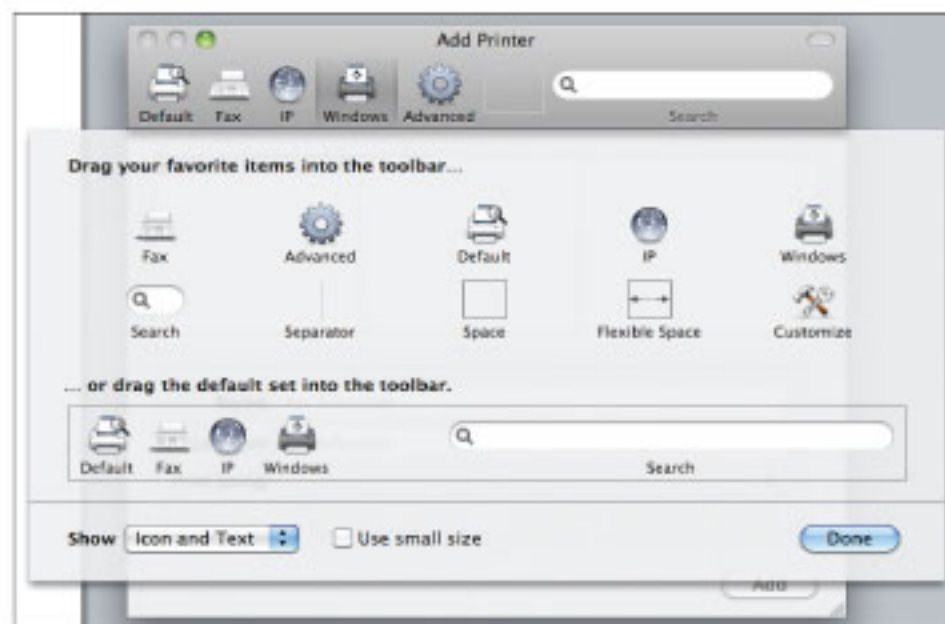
Add Printer

Default Fax IP Windows Advanced

Search

Drag your favorite items into the toolbar...

Fax Advanced Default IP Windows

Search Separator Space Flexible Space Customize

... or drag the default set into the toolbar.

Default Fax IP Windows

Search

Show Icon and Text Use small size

Done

Add